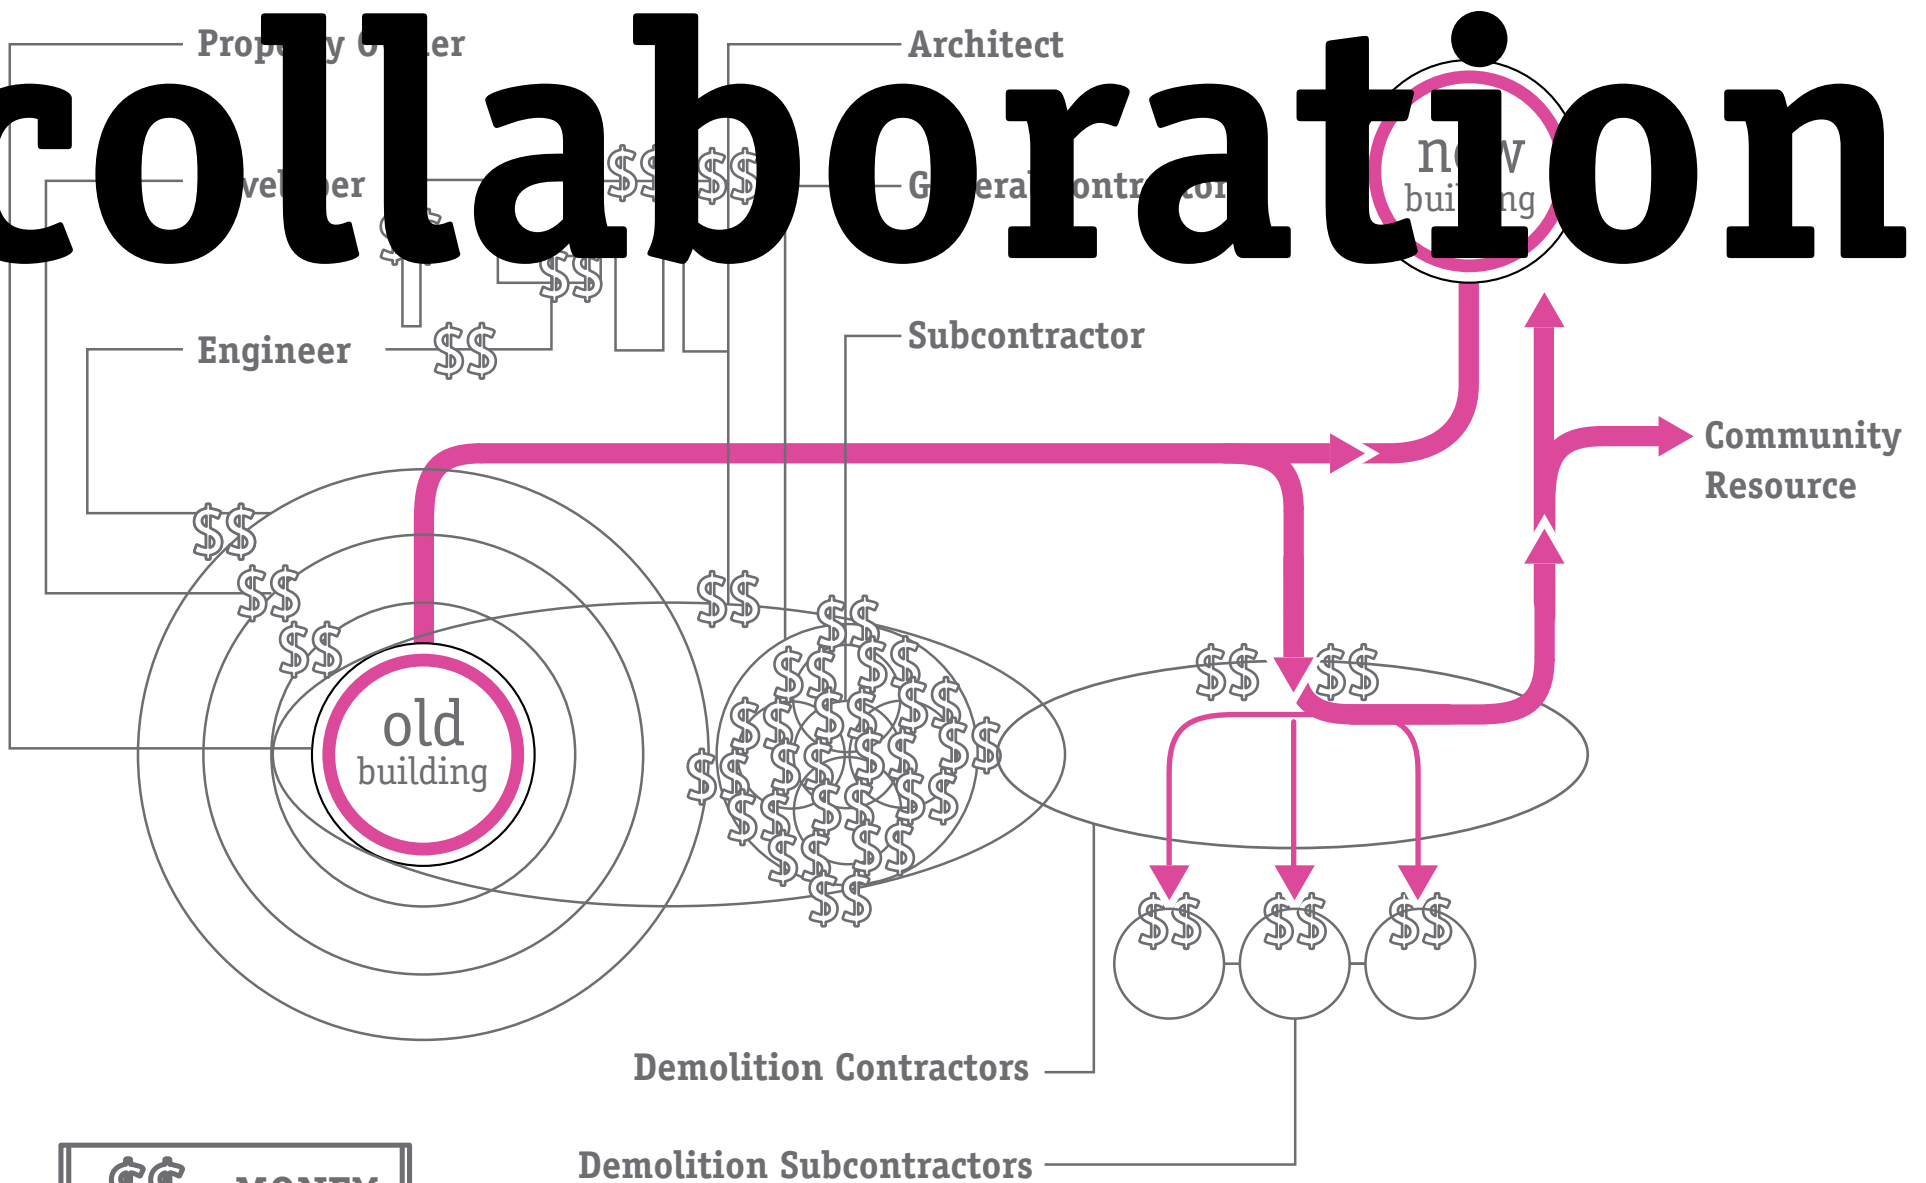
collaboration

Prop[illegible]y O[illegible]er

Architect

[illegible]vel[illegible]er

G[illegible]eral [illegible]ontr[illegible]tor

new building

Engineer

Subcontractor

Community Resource

old building

$$ $$ $$ $$ $$ $$ $$ $$ $$ $$ $$

Demolition Contractors

Demolition Subcontractors

$$ MONEY